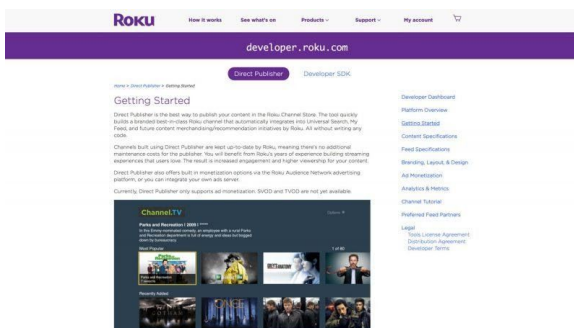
Roku How it works See what's on Products Support My account

developer.roku.com

Direct Publisher Developer SDK

Home > Direct Publisher > Getting Started

Getting Started

Direct Publisher is the best way to publish your content in the Roku Channel Store. The tool quickly builds a branded best-in-class Roku channel that automatically integrates into Universal Search, My Feed, and future content merchandising/recommendation initiatives by Roku. All without writing any code.

Channels built using Direct Publisher are kept up-to-date by Roku, meaning there's no additional maintenance costs for the publisher. You will benefit from Roku's years of experience building streaming experiences that users love. The result is increased engagement and higher viewership for your content.

Direct Publisher also offers built in monetization options via the Roku Audience Network advertising platform, or you can integrate your own ads server.

Currently, Direct Publisher only supports ad monetization. SVOD and TVOD are not yet available.

Channel.TV

Options

Parks and Recreation | 2009 |

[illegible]

Most Popular

1 of 80

Recently Added

Developer Dashboard
Platform Overview
Getting Started
Content Specifications
Feed Specifications
Branding, Layout, & Design
Ad Monetization
Analytics & Metrics
Channel Tutorial
Preferred Feed Partners
Legal
Tools License Agreement
Distribution Agreement
Developer Terms